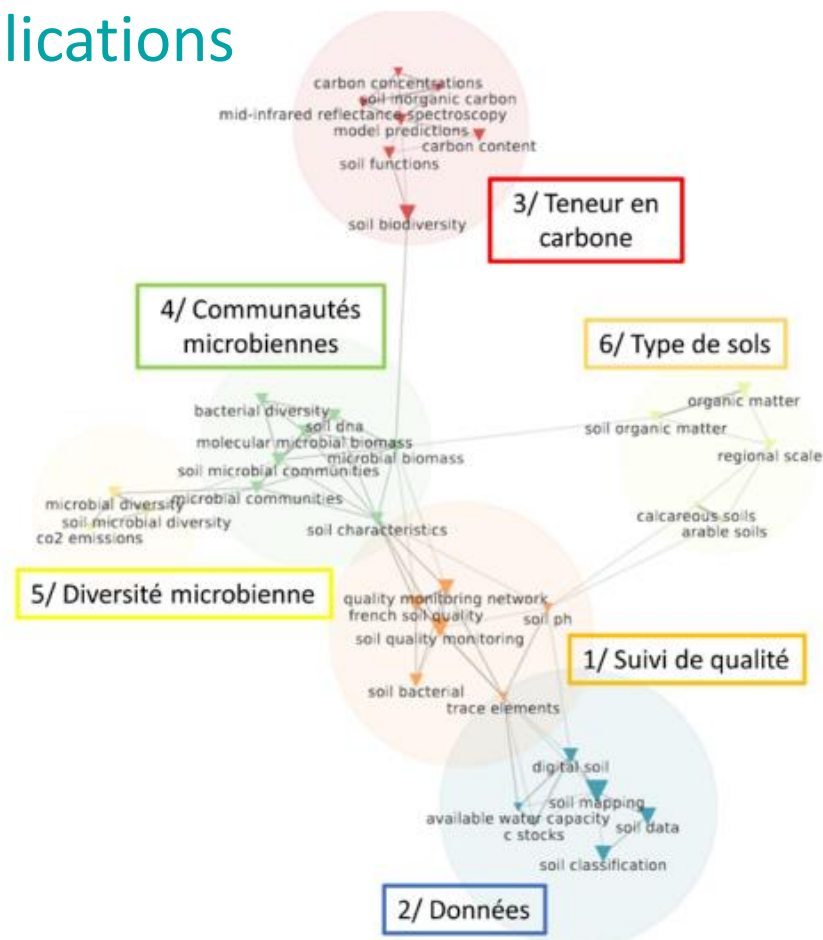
lications

carbon concentrations
soil inorganic carbon
mid-infrared reflectance spectroscopy
model predictions
carbon content
soil functions
soil biodiversity

3/ Teneur en carbone

4/ Communautés microbiennes

6/ Type de sols

bacterial diversity
soil dna
molecular microbial biomass
microbial biomass
soil microbial communities
microbial communities
microbial diversity
soil microbial diversity
co2 emissions
soil characteristics

organic matter
soil organic matter
regional scale
calcareous soils
arable soils

5/ Diversité microbienne

quality monitoring network
french soil quality
soil quality monitoring
soil ph
soil bacterial
trace elements

1/ Suivi de qualité

digital soil
soil mapping
available water capacity
c stocks
soil data
soil classification

2/ Données